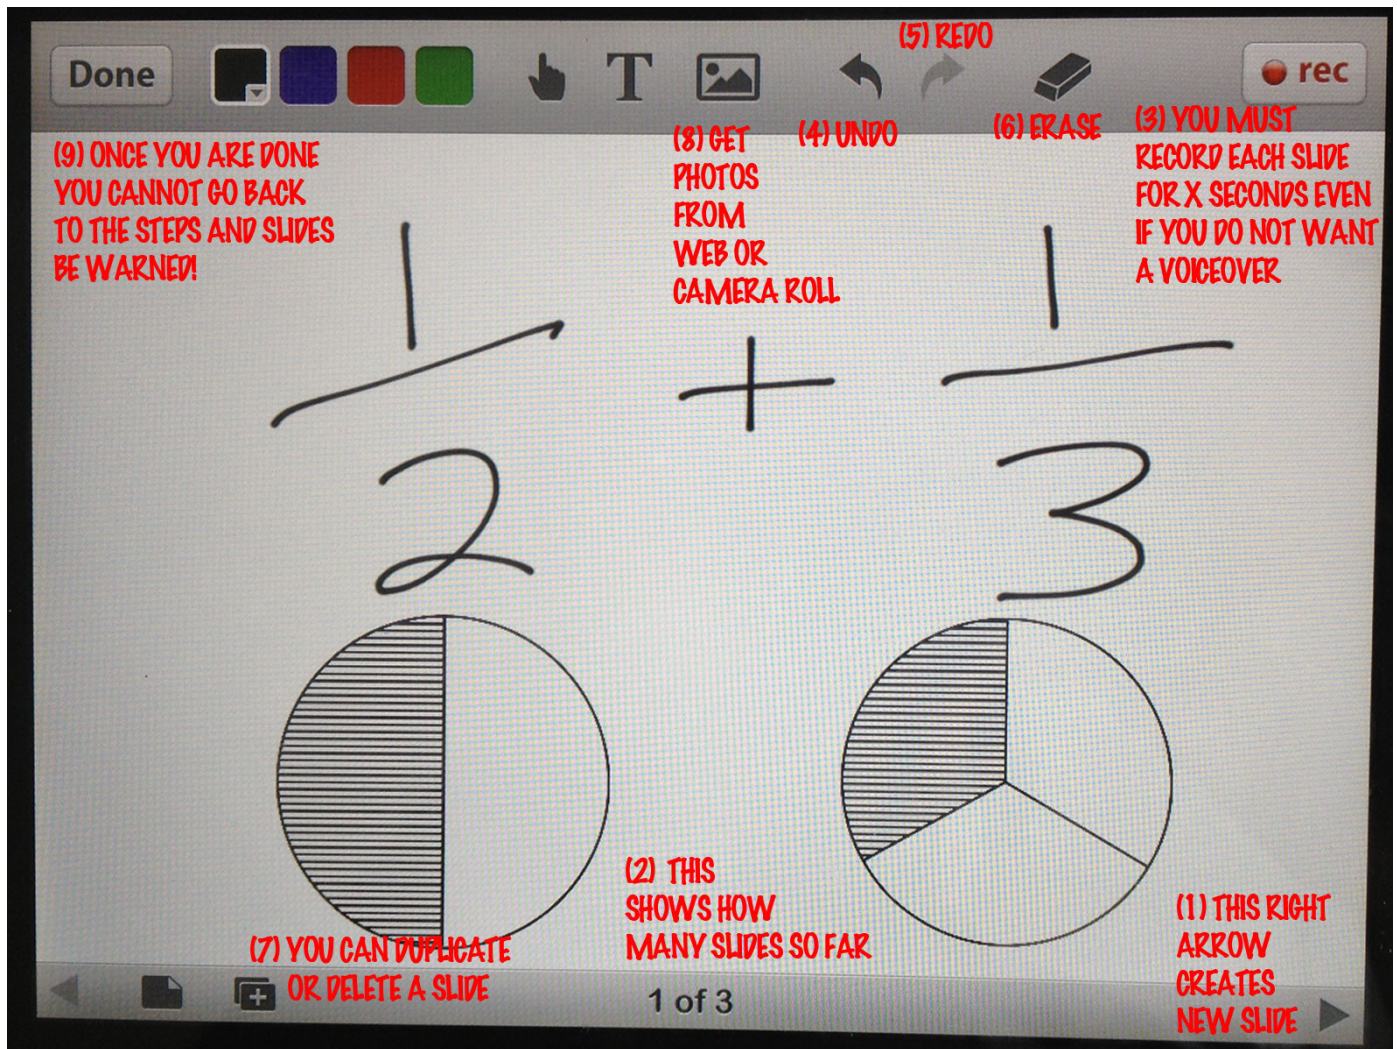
Done

T

(5) REDO

rec

(9) ONCE YOU ARE DONE YOU CANNOT GO BACK TO THE STEPS AND SLIDES BE WARNED!

(8) GET PHOTOS FROM WEB OR CAMERA ROLL

(4) UNDO

(6) ERASE

(3) YOU MUST RECORD EACH SLIDE FOR X SECONDS EVEN IF YOU DO NOT WANT A VOICEOVER

$\frac{1}{2} + \frac{1}{3}$

(2) THIS SHOWS HOW MANY SLIDES SO FAR

(7) YOU CAN DUPLICATE OR DELETE A SLIDE

(1) THIS RIGHT ARROW CREATES NEW SLIDE

1 of 3